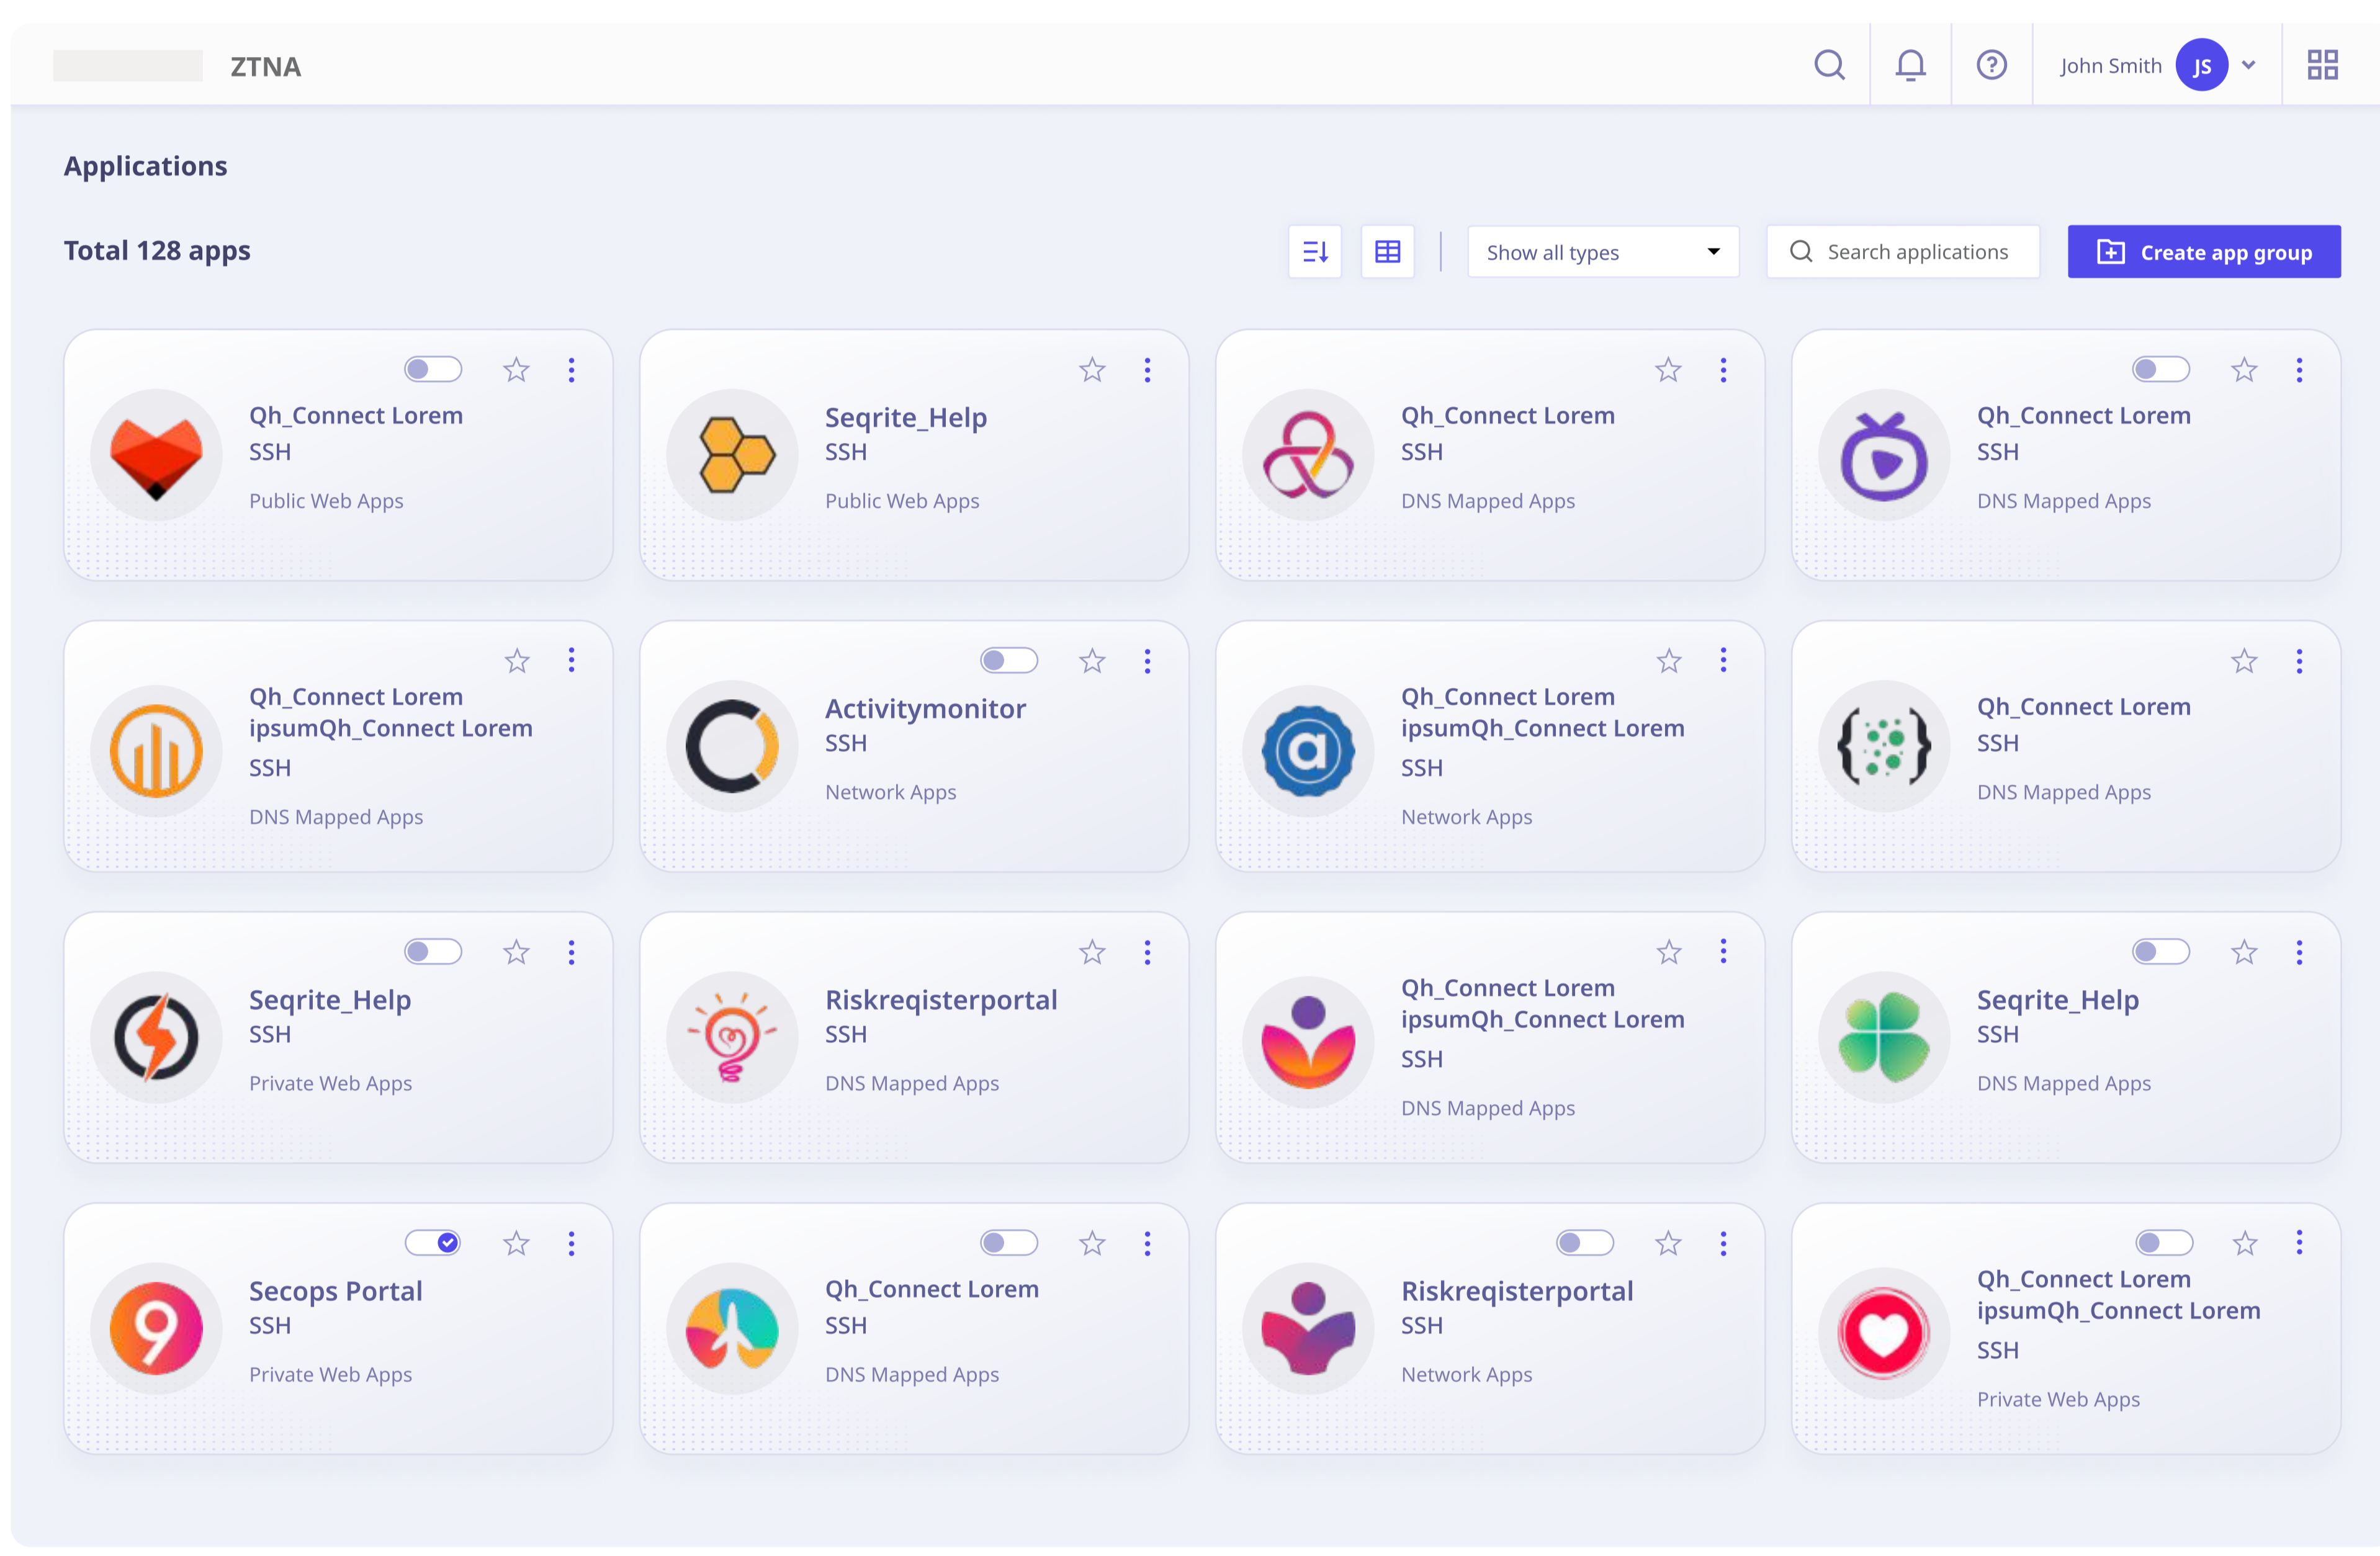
ZTNA

John Smith JS

Applications

Total 128 apps

Show all types

Search applications

Create app group

Qh_Connect Lorem
SSH
Public Web Apps

Seqrite_Help
SSH
Public Web Apps

Qh_Connect Lorem
SSH
DNS Mapped Apps

Qh_Connect Lorem
SSH
DNS Mapped Apps

Qh_Connect Lorem ipsumQh_Connect Lorem
SSH
DNS Mapped Apps

Activitymonitor
SSH
Network Apps

Qh_Connect Lorem ipsumQh_Connect Lorem
SSH
Network Apps

Qh_Connect Lorem
SSH
DNS Mapped Apps

Seqrite_Help
SSH
Private Web Apps

Riskreqisterportal
SSH
DNS Mapped Apps

Qh_Connect Lorem ipsumQh_Connect Lorem
SSH
DNS Mapped Apps

Seqrite_Help
SSH
DNS Mapped Apps

Secops Portal
SSH
Private Web Apps

Qh_Connect Lorem
SSH
DNS Mapped Apps

Riskreqisterportal
SSH
Network Apps

Qh_Connect Lorem ipsumQh_Connect Lorem
SSH
Private Web Apps